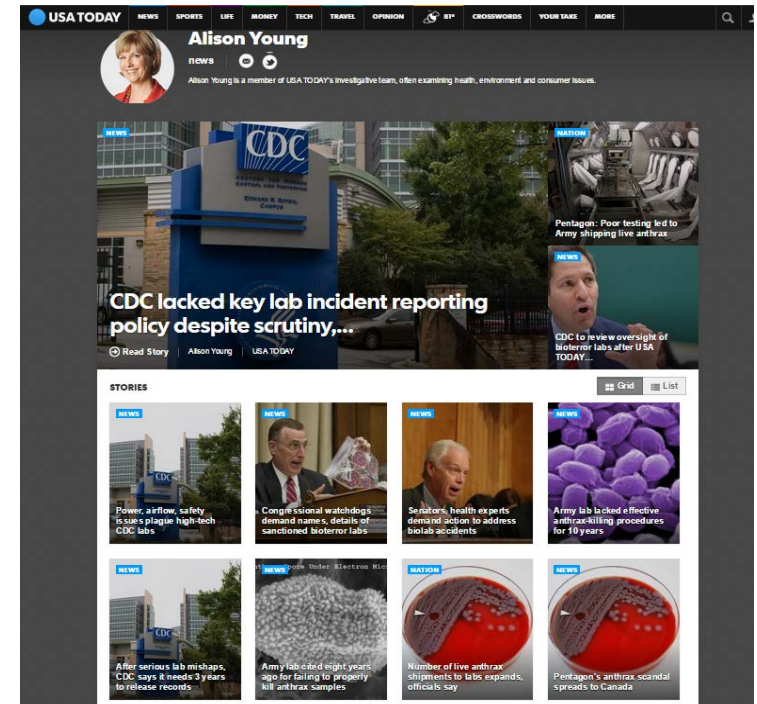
USA TODAY NEWS SPORTS LIFE MONEY TECH TRAVEL OPINION 81° CROSSWORDS YOUR TAKE MORE

Alison Young

news

Alison Young is a member of USA TODAY's investigative team, often examining health, environment and consumer issues.

NEWS

CDC

EDWARD R. ROYBAL CAMPUS

CDC lacked key lab incident reporting policy despite scrutiny,...

Read Story | Alison Young | USA TODAY

NATION

Pentagon: Poor testing led to Army shipping live anthrax

NEWS

CDC to review oversight of bioterror labs after USA TODAY...

STORIES

Grid List

NEWS

Power, airflow, safety issues plague high-tech CDC labs

NEWS

Congressional watchdogs demand names, details of sanctioned bioterror labs

NEWS

Senators, health experts demand action to address biolab accidents

NEWS

Army lab lacked effective anthrax-killing procedures for 10 years

NEWS

After serious lab mishaps, CDC says it needs 3 years to release records

NEWS

Spore Under Electron Mic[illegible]

Army lab cited eight years ago for failing to properly kill anthrax samples

NATION

Number of live anthrax shipments to labs expands, officials say

NEWS

Pentagon's anthrax scandal spreads to Canada